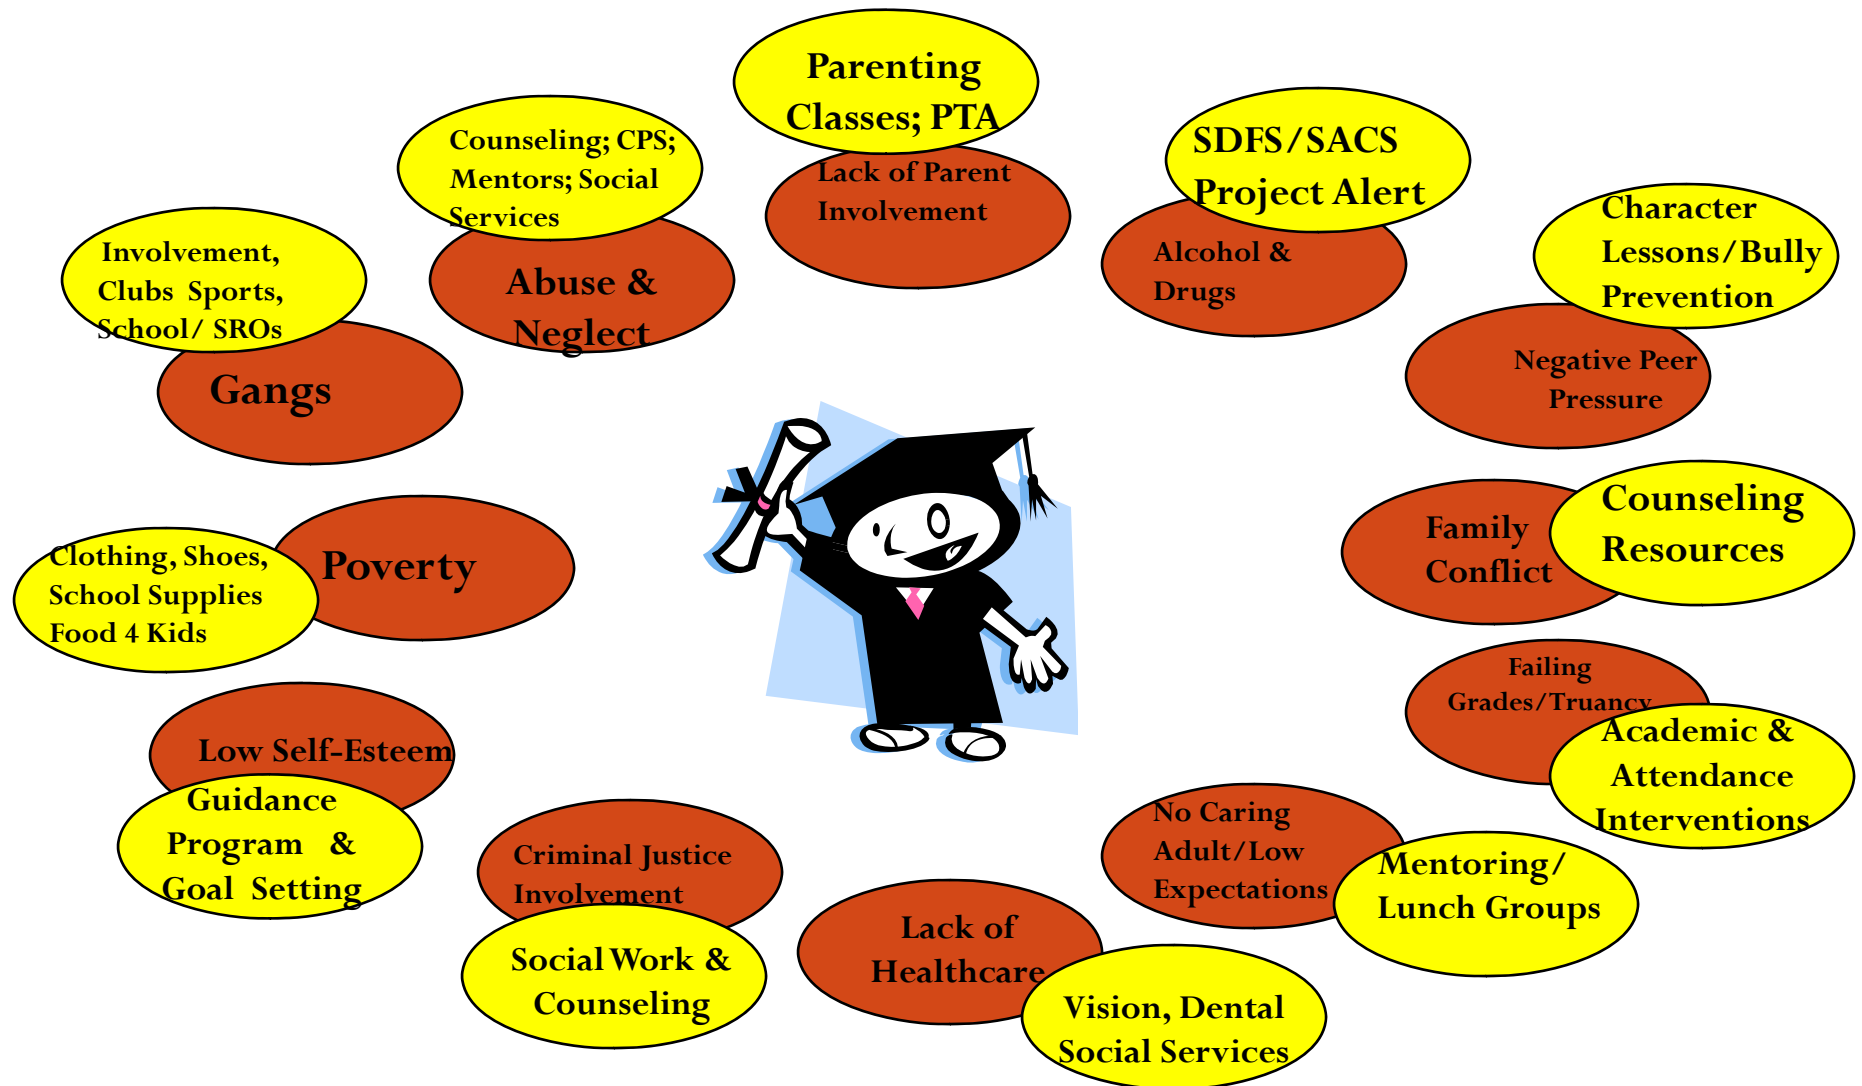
Parenting Classes; PTA

Lack of Parent Involvement

Counseling; CPS; Mentors; Social Services

Abuse & Neglect

SDFS/SACS Project Alert

Alcohol & Drugs

Involvement, Clubs Sports, School/ SROs

Gangs

Character Lessons/Bully Prevention

Negative Peer Pressure

Poverty

Clothing, Shoes, School Supplies Food 4 Kids

Family Conflict

Counseling Resources

Failing Grades/Truancy

Academic & Attendance Interventions

Low Self-Esteem

Guidance Program & Goal Setting

Criminal Justice Involvement

Social Work & Counseling

No Caring Adult/Low Expectations

Mentoring/ Lunch Groups

Lack of Healthcare

Vision, Dental Social Services